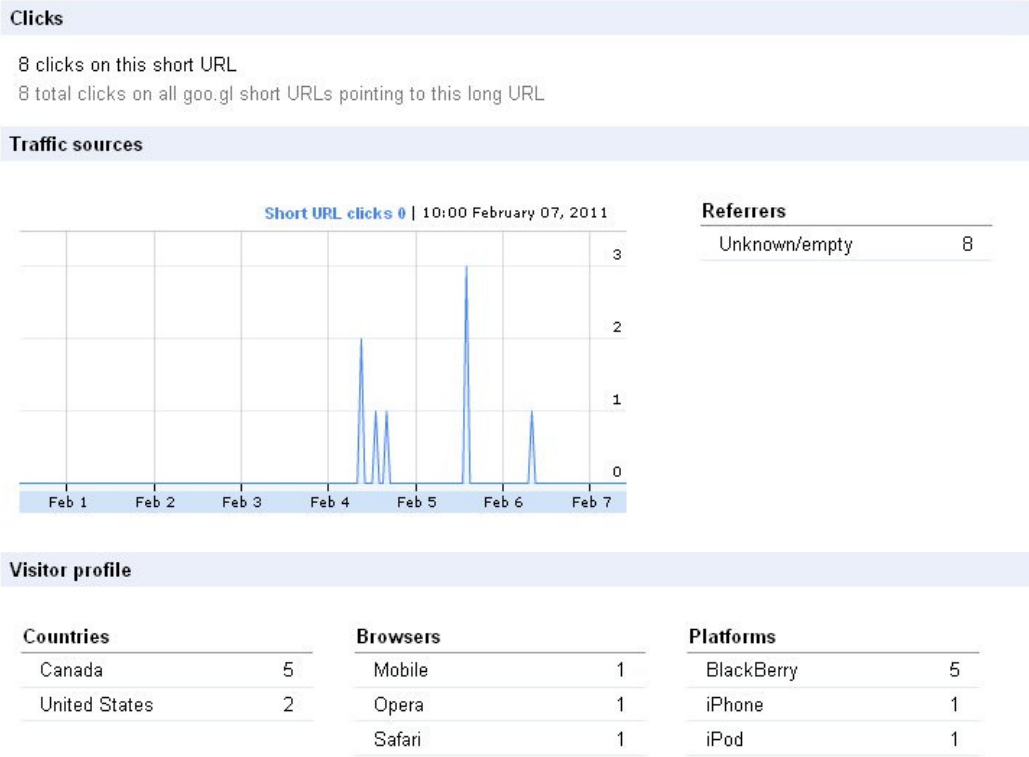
Clicks

8 clicks on this short URL
8 total clicks on all goo.gl short URLs pointing to this long URL

Traffic sources

Short URL clicks 0 | 10:00 February 07, 2011

3
2
1
0

Feb 1 Feb 2 Feb 3 Feb 4 Feb 5 Feb 6 Feb 7

Referrers

| Unknown/empty | 8 |
|---|---|

Visitor profile

Countries

| Canada | 5 |
|---|---|
| United States | 2 |

Browsers

| Mobile | 1 |
|---|---|
| Opera | 1 |
| Safari | 1 |

Platforms

| BlackBerry | 5 |
|---|---|
| iPhone | 1 |
| iPod | 1 |